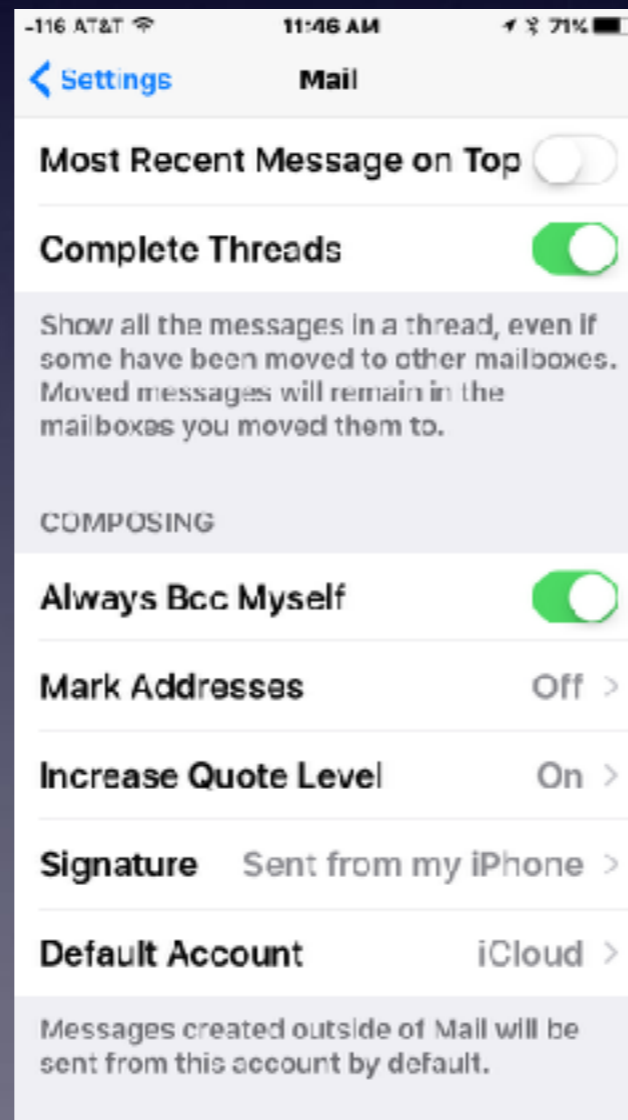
-116 AT&T 11:46 AM 71%

Settings Mail

Most Recent Message on Top

Complete Threads

Show all the messages in a thread, even if some have been moved to other mailboxes. Moved messages will remain in the mailboxes you moved them to.

COMPOSING

Always Bcc Myself

Mark Addresses Off >

Increase Quote Level On >

Signature Sent from my iPhone >

Default Account iCloud >

Messages created outside of Mail will be sent from this account by default.